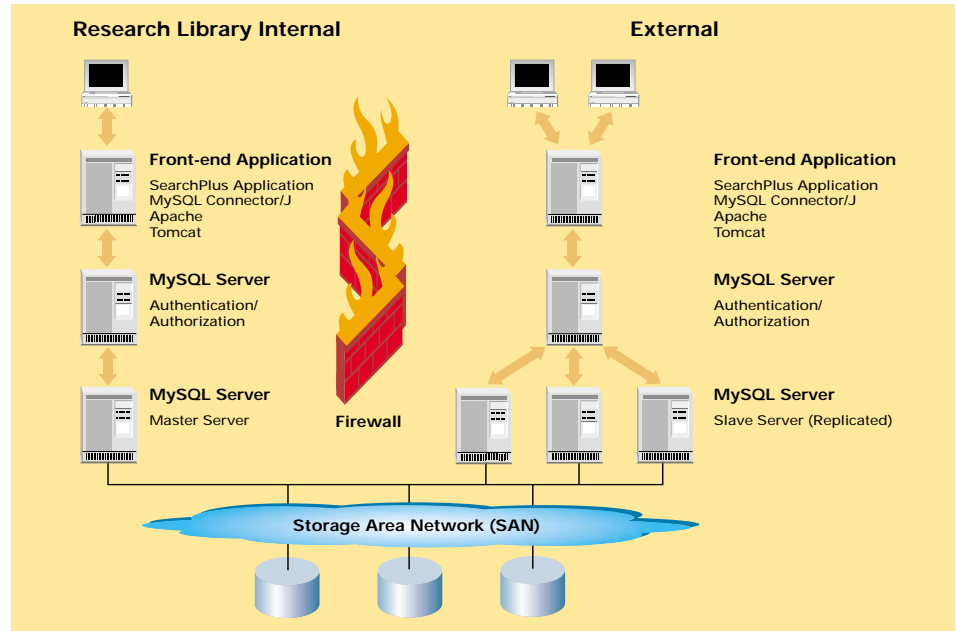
Research Library Internal

External

Front-end Application
SearchPlus Application
MySQL Connector/J
Apache
Tomcat

MySQL Server
Authentication/
Authorization

MySQL Server
Master Server

Firewall

Front-end Application
SearchPlus Application
MySQL Connector/J
Apache
Tomcat

MySQL Server
Authentication/
Authorization

MySQL Server
Slave Server (Replicated)

Storage Area Network (SAN)